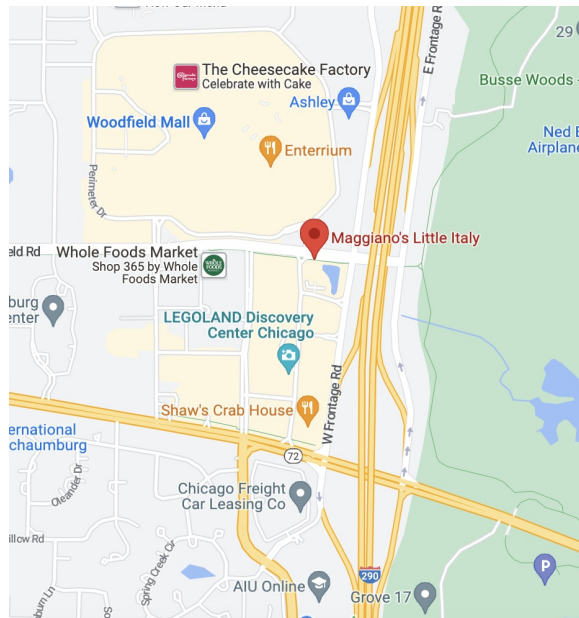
The Cheesecake Factory
Celebrate with Cake
Ashley
Woodfield Mall
Enterrium
Perimeter Dr
E Frontage Rd
29
Busse Woods
Ned B
Airplane
eld Rd
Whole Foods Market
Shop 365 by Whole Foods Market
Maggiano's Little Italy
burg
enter
LEGOLAND Discovery Center Chicago
W Frontage Rd
Shaw's Crab House
ernational
chaumburg
72
Oleander Dr
Chicago Freight Car Leasing Co
illow Rd
Spring Creek Cir
AIU Online
290
Grove 17
burn Ln